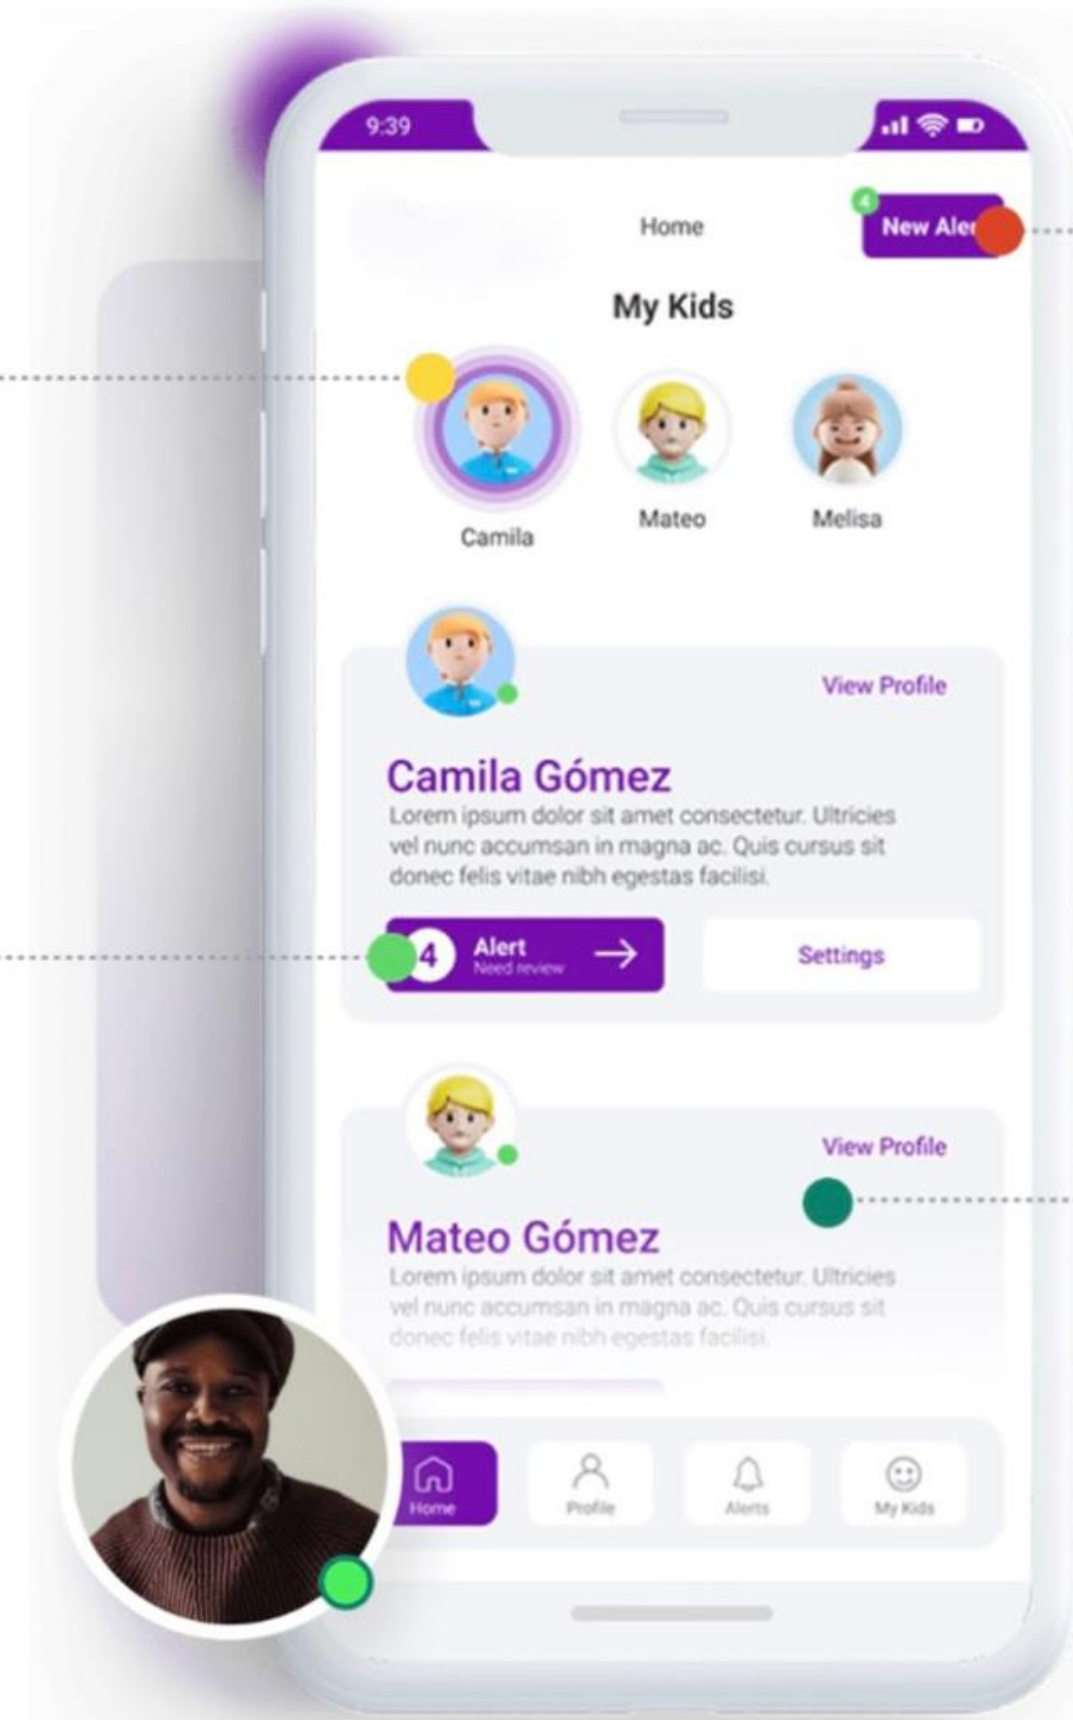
9:39

Home

4 New Aler

My Kids

Camila

Mateo

Melisa

View Profile

Camila Gómez

Lorem ipsum dolor sit amet consectetur. Ultricies vel nunc accumsan in magna ac. Quis cursus sit donec felis vitae nibh egestas facilisi.

4 Alert Need review

Settings

View Profile

Mateo Gómez

Lorem ipsum dolor sit amet consectetur. Ultricies vel nunc accumsan in magna ac. Quis cursus sit donec felis vitae nibh egestas facilisi.

Home

Profile

Alerts

My Kids